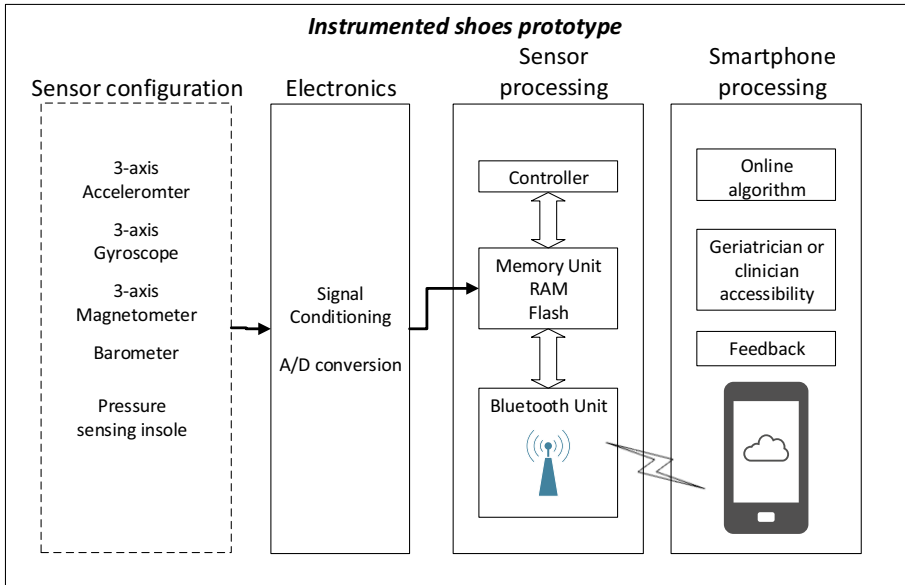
Instrumented shoes prototype

Sensor configuration

3-axis Accelеromter

3-axis Gyroscope

3-axis Magnetometer

Barometer

Pressure sensing insole

Electronics

Signal Conditioning

A/D conversion

Sensor processing

Controller

Memory Unit RAM Flash

Bluetooth Unit

Smartphone processing

Online algorithm

Geriatrician or clinician accessibility

Feedback